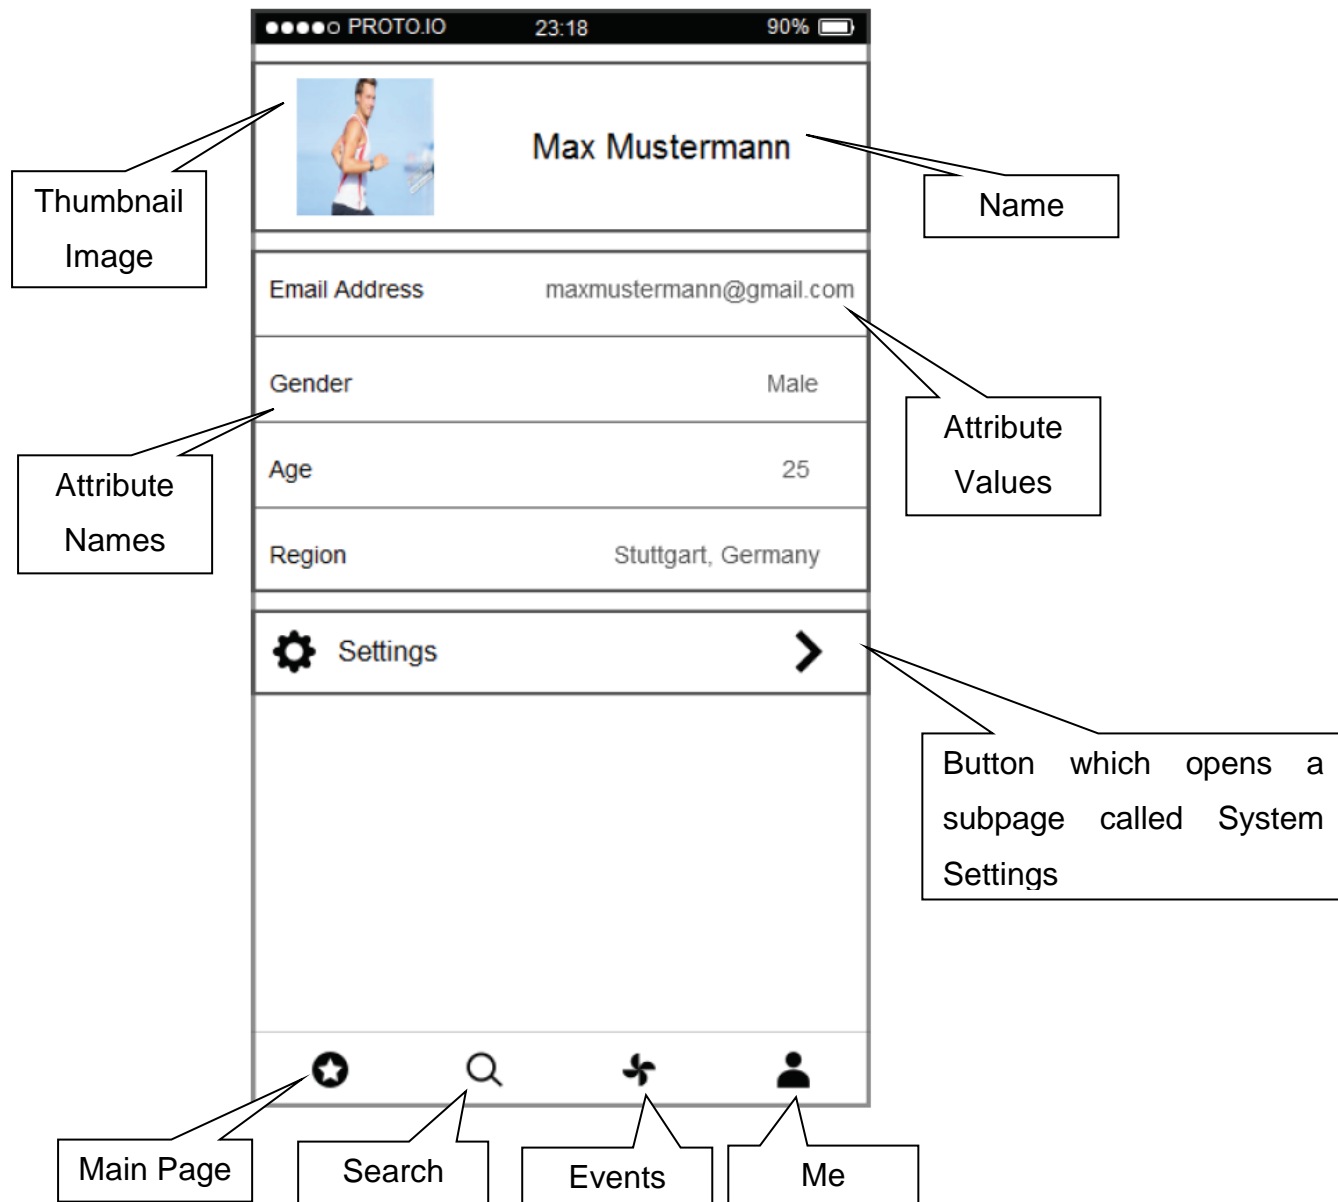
●●●●○ PROTO.IO 23:18 90%

Thumbnail Image

Max Mustermann

Name

Email Address maxmustermann@gmail.com

Gender Male

Age 25

Region Stuttgart, Germany

Attribute Names

Attribute Values

Settings

Button which opens a subpage called System Settings

Main Page

Search

Events

Me